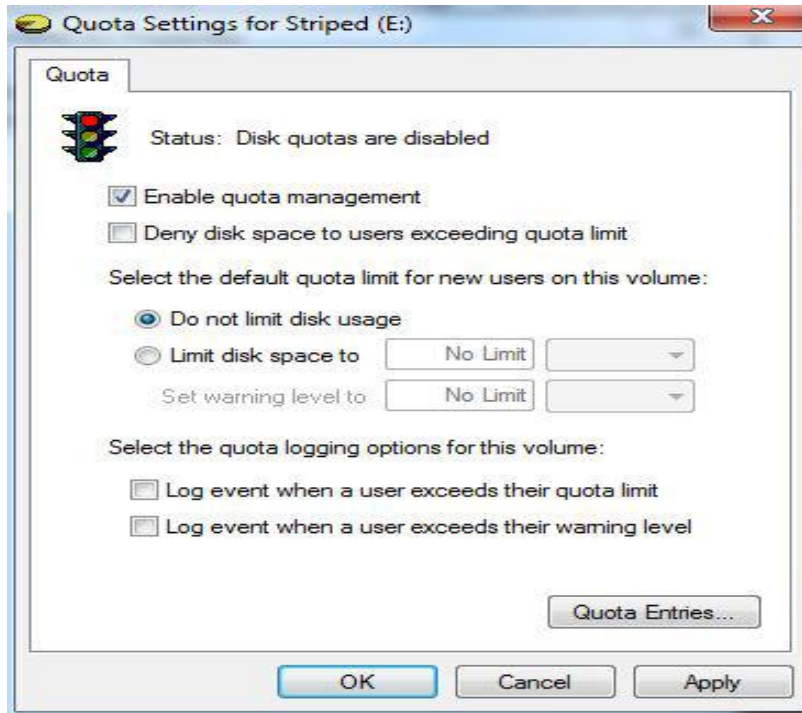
Quota Settings for Striped (E:)

Quota

Status: Disk quotas are disabled

Enable quota management

Deny disk space to users exceeding quota limit

Select the default quota limit for new users on this volume:

Do not limit disk usage

Limit disk space to No Limit

Set warning level to No Limit

Select the quota logging options for this volume:

Log event when a user exceeds their quota limit

Log event when a user exceeds their warning level

Quota Entries...

OK Cancel Apply